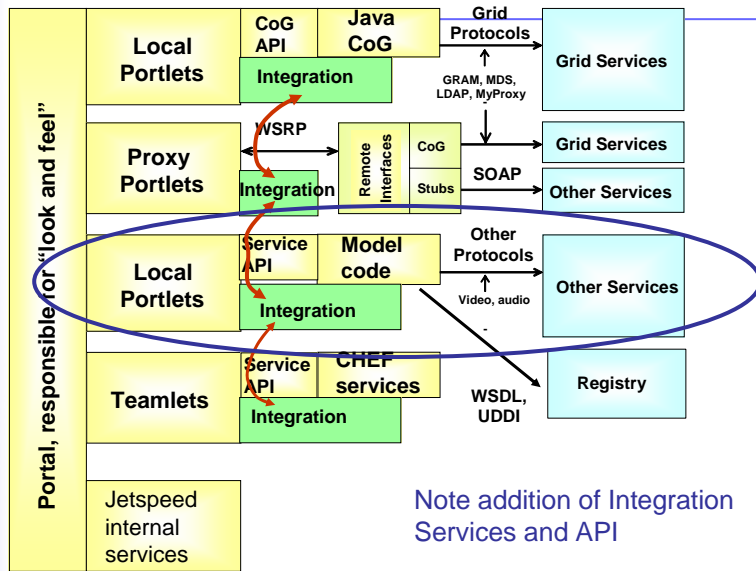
Portal, responsible for "look and feel"

Local Portlets

CoG API

Java CoG

Integration

Grid Protocols

GRAM, MDS, LDAP, MyProxy

Grid Services

WSRP

Proxy Portlets

Integration

Remote Interfaces

CoG

Stubs

Grid Services

SOAP

Other Services

Local Portlets

Service API

Model code

Integration

Other Protocols

Video, audio

Other Services

Teamlets

Service API

CHEF services

Integration

WSDL, UDDI

Registry

Jetspeed internal services

Note addition of Integration Services and API